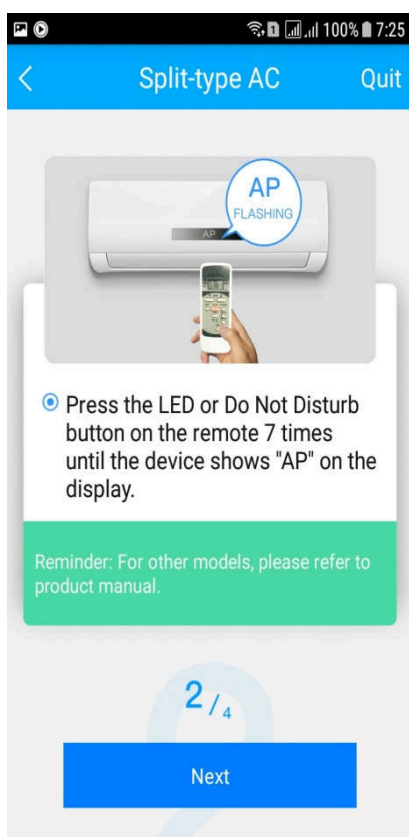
100% 7:25

<

Split-type AC

Quit

AP
FLASHING

AP

Press the LED or Do Not Disturb button on the remote 7 times until the device shows "AP" on the display.

Reminder: For other models, please refer to product manual.

$2/_4$

Next